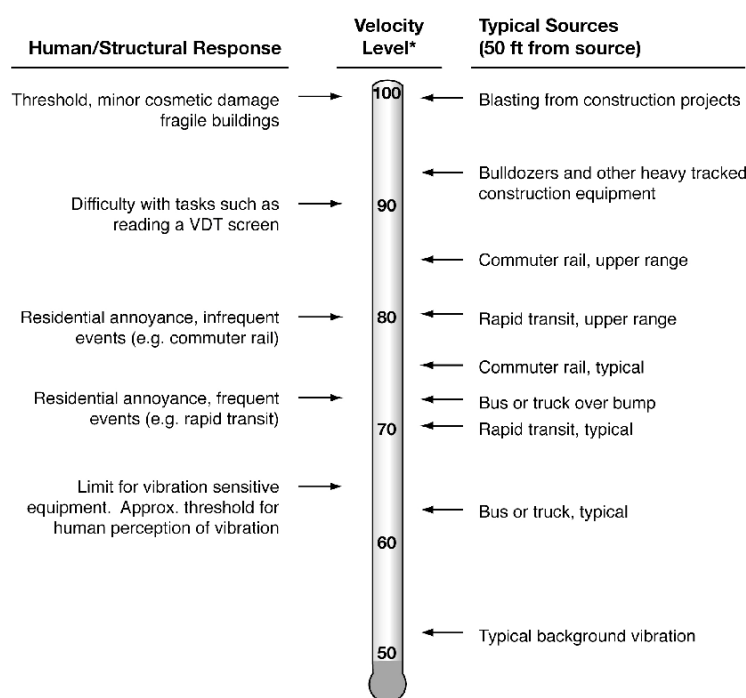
Human/Structural Response

Velocity Level*

Typical Sources (50 ft from source)

Threshold, minor cosmetic damage fragile buildings

100

Blasting from construction projects

Bulldozers and other heavy tracked construction equipment

Difficulty with tasks such as reading a VDT screen

90

Commuter rail, upper range

Residential annoyance, infrequent events (e.g. commuter rail)

80

Rapid transit, upper range

Commuter rail, typical

Residential annoyance, frequent events (e.g. rapid transit)

Bus or truck over bump

70

Rapid transit, typical

Limit for vibration sensitive equipment. Approx. threshold for human perception of vibration

Bus or truck, typical

60

Typical background vibration

50